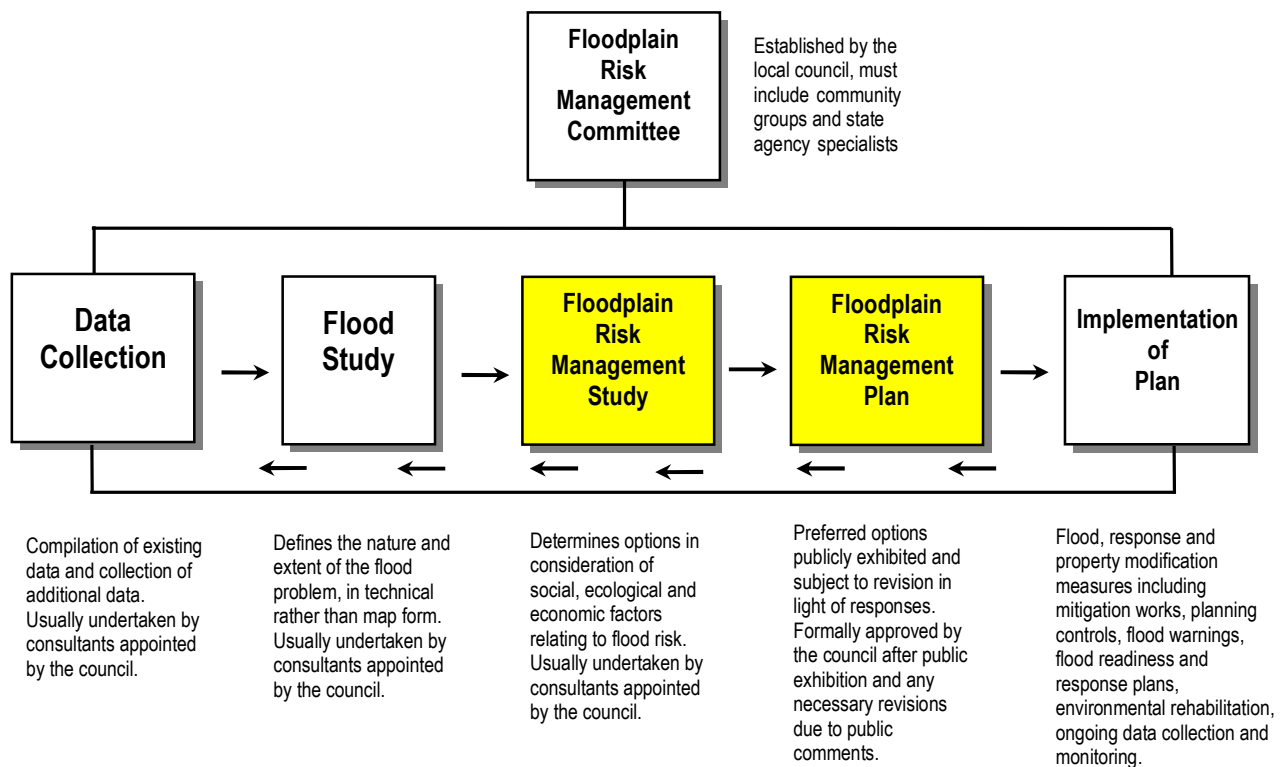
Floodplain Risk Management Committee

Established by the local council, must include community groups and state agency specialists

Data Collection

Flood Study

Floodplain Risk Management Study

Floodplain Risk Management Plan

Implementation of Plan

Compilation of existing data and collection of additional data. Usually undertaken by consultants appointed by the council.

Defines the nature and extent of the flood problem, in technical rather than map form. Usually undertaken by consultants appointed by the council.

Determines options in consideration of social, ecological and economic factors relating to flood risk. Usually undertaken by consultants appointed by the council.

Preferred options publicly exhibited and subject to revision in light of responses. Formally approved by the council after public exhibition and any necessary revisions due to public comments.

Flood, response and property modification measures including mitigation works, planning controls, flood warnings, flood readiness and response plans, environmental rehabilitation, ongoing data collection and monitoring.